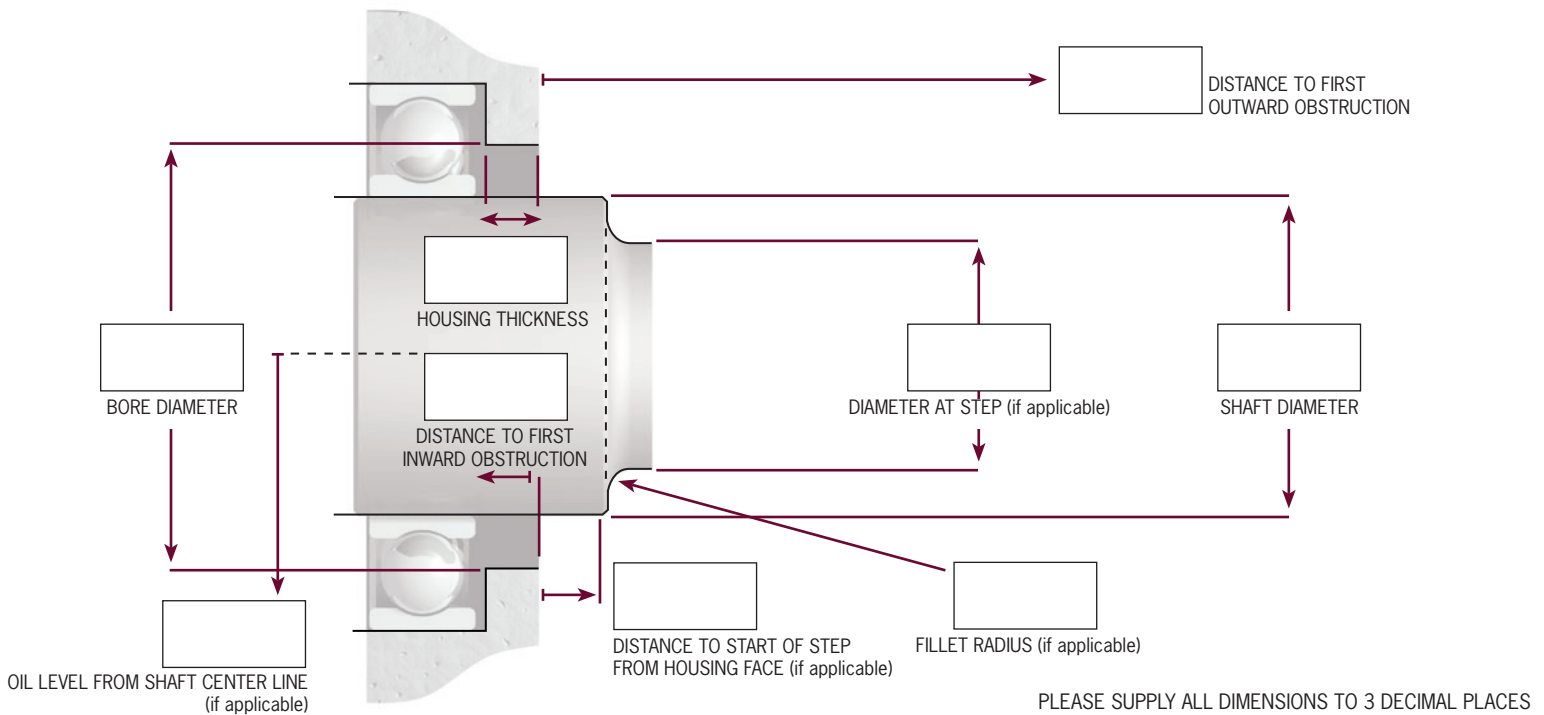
DISTANCE TO FIRST OUTWARD OBSTRUCTION

HOUSING THICKNESS

BORE DIAMETER

DISTANCE TO FIRST INWARD OBSTRUCTION

DIAMETER AT STEP (if applicable)

SHAFT DIAMETER

OIL LEVEL FROM SHAFT CENTER LINE (if applicable)

DISTANCE TO START OF STEP FROM HOUSING FACE (if applicable)

FILLET RADIUS (if applicable)

PLEASE SUPPLY ALL DIMENSIONS TO 3 DECIMAL PLACES